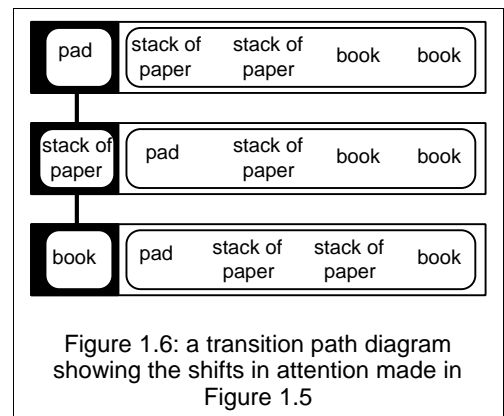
pad | stack of paper | stack of paper | book | book

stack of paper | pad | stack of paper | book | book

book | pad | stack of paper | stack of paper | book

Figure 1.6: a transition path diagram showing the shifts in attention made in Figure 1.5